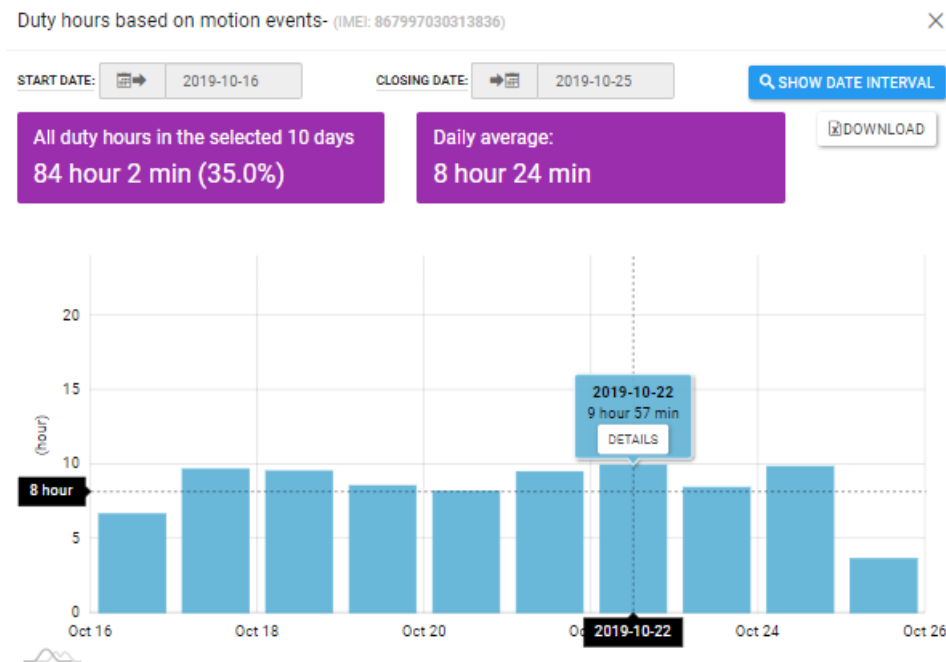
Duty hours based on motion events- (IMEI: 867997030313836)

×

START DATE: 2019-10-16

CLOSING DATE: 2019-10-25

SHOW DATE INTERVAL

DOWNLOAD

All duty hours in the selected 10 days
84 hour 2 min (35.0%)

Daily average:
8 hour 24 min

20
15
10
5
0
(hour)
8 hour

2019-10-22
9 hour 57 min
DETAILS

Oct 16
Oct 18
Oct 20
Oc
2019-10-22
Oct 24
Oct 26